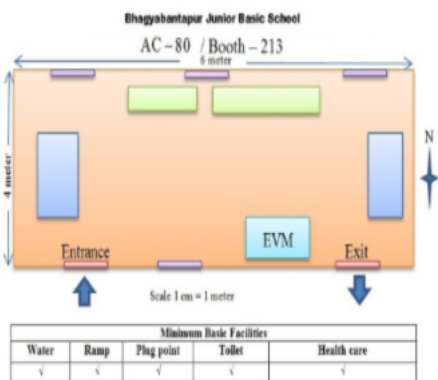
Bhagyabantapur Junior Basic School

AC – 80 / Booth – 213

6 meter

4 meter

N

EVM

Entrance

Exit

Scale 1 cm = 1 meter

| Minimum Basic Facilities | | | | |
|---|---|---|---|---|
| Water | Ramp | Plug point | Toilet | Health care |
| √ | √ | √ | √ | √ |